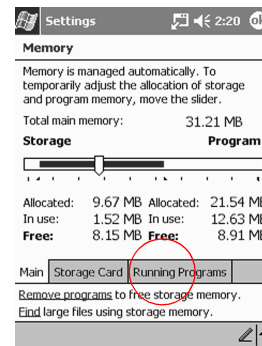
Settings 2:20 ok

Memory

Memory is managed automatically. To temporarily adjust the allocation of storage and program memory, move the slider.

Total main memory: 31.21 MB

Storage Program

| Allocated: | 9.67 MB | Allocated: | 21.54 MB |
|---|---|---|---|
| In use: | 1.52 MB | In use: | 12.63 MB |
| Free: | 8.15 MB | Free: | 8.91 MB |

Main Storage Card Running Programs

Remove programs to free storage memory.
Find large files using storage memory.